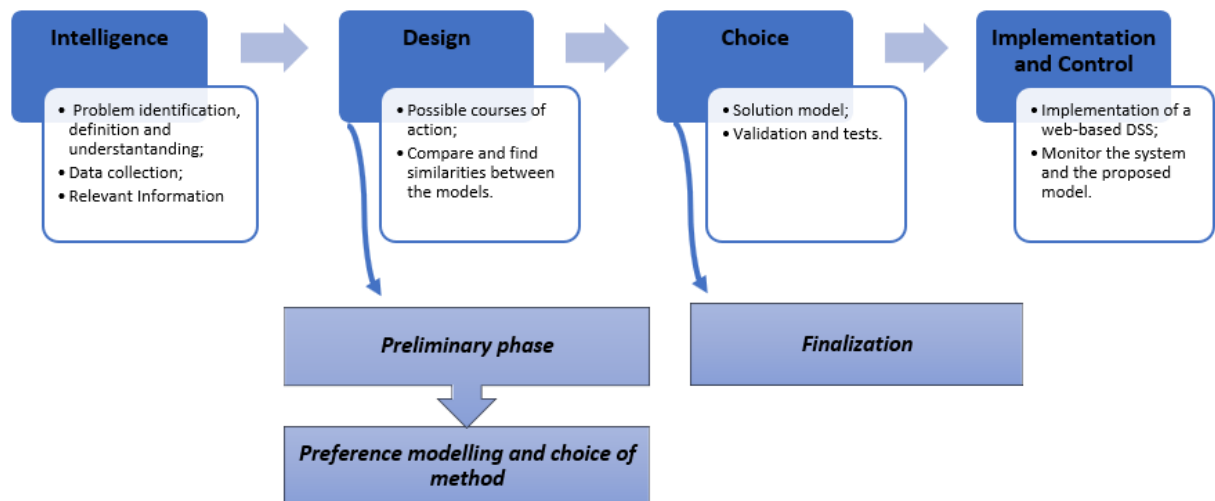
Intelligence

• Problem identification, definition and understantanding;
• Data collection;
• Relevant Information

Design

• Possible courses of action;
• Compare and find similarities between the models.

Choice

• Solution model;
• Validation and tests.

Implementation and Control

• Implementation of a web-based DSS;
• Monitor the system and the proposed model.

Preliminary phase

Finalization

Preference modelling and choice of method